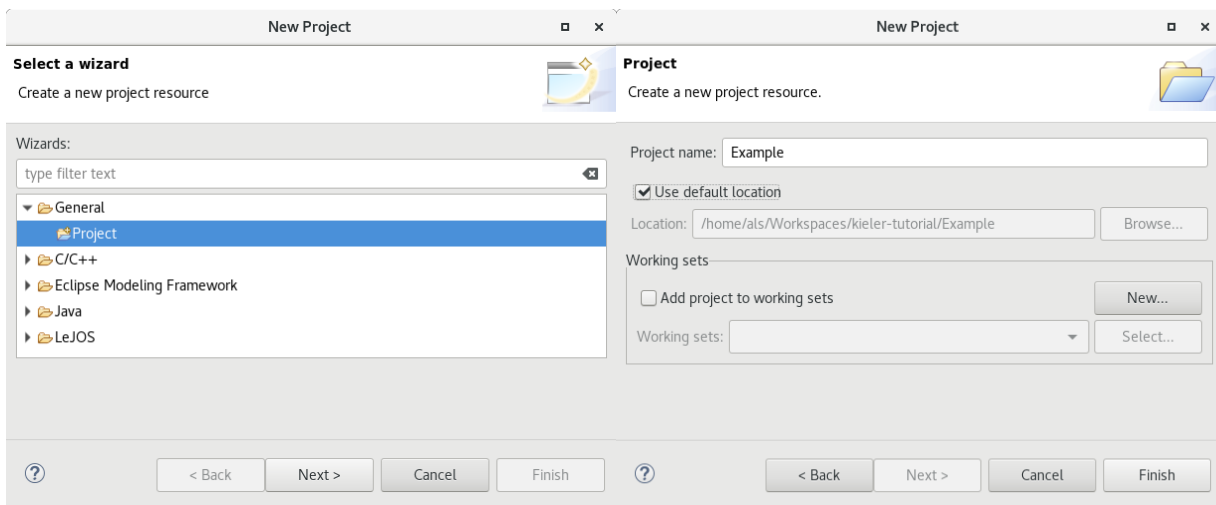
New Project

Select a wizard
Create a new project resource

Wizards:
type filter text

General
Project
C/C++
Eclipse Modeling Framework
Java
LeJOS

?
< Back
Next >
Cancel
Finish

New Project

Project
Create a new project resource.

Project name: Example
Use default location
Location: /home/als/Workspaces/kieler-tutorial/Example
Browse...

Working sets
Add project to working sets
New...
Working sets:
Select...

?
< Back
Next >
Cancel
Finish